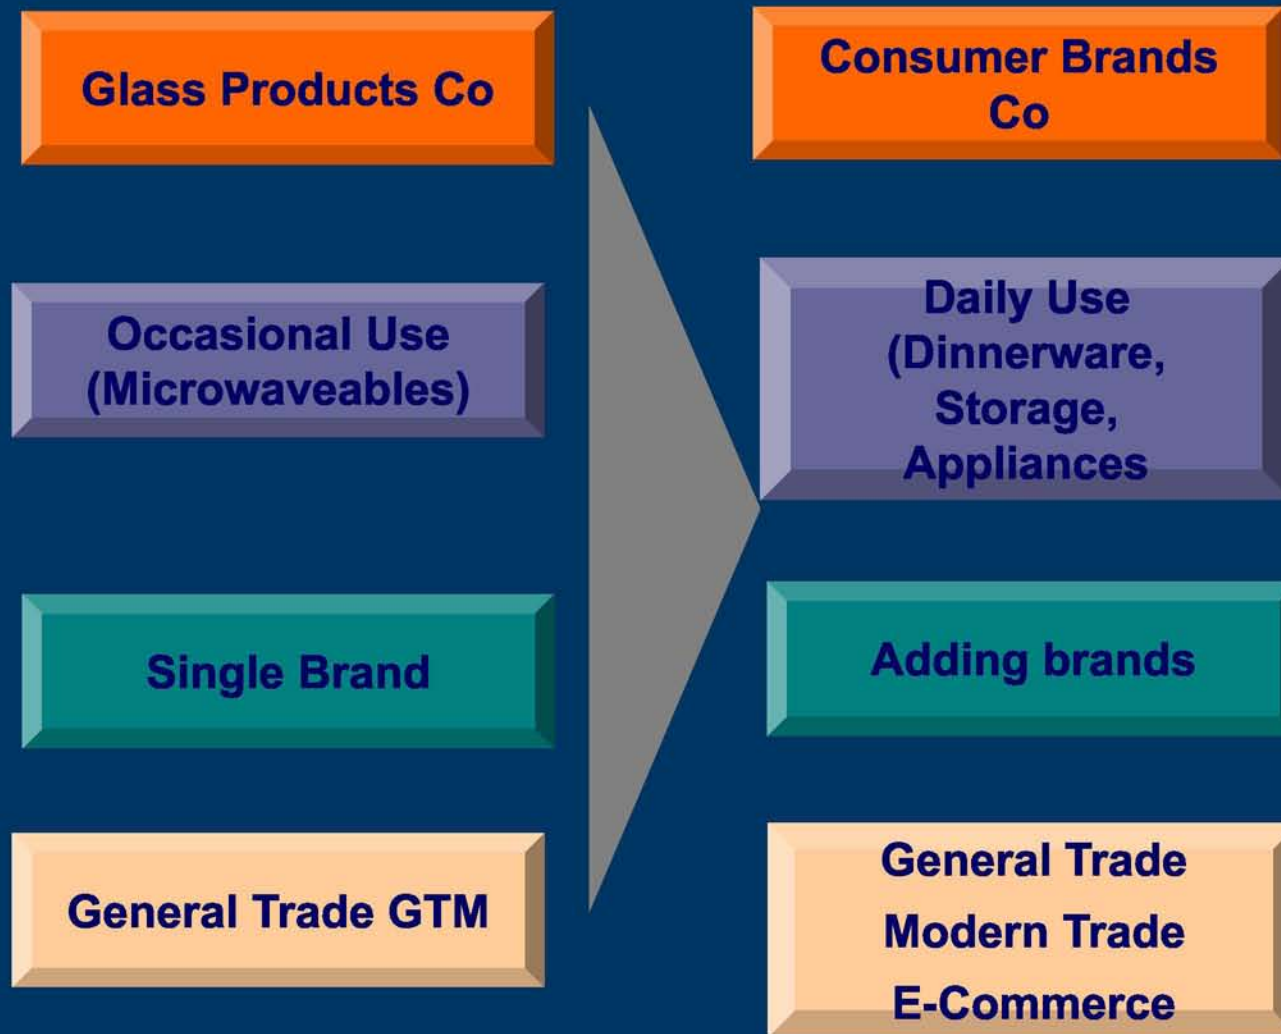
Glass Products Co

Consumer Brands Co

Occasional Use (Microwaveables)

Daily Use (Dinnerware, Storage, Appliances

Single Brand

Adding brands

General Trade GTM

General Trade
Modern Trade
E-Commerce